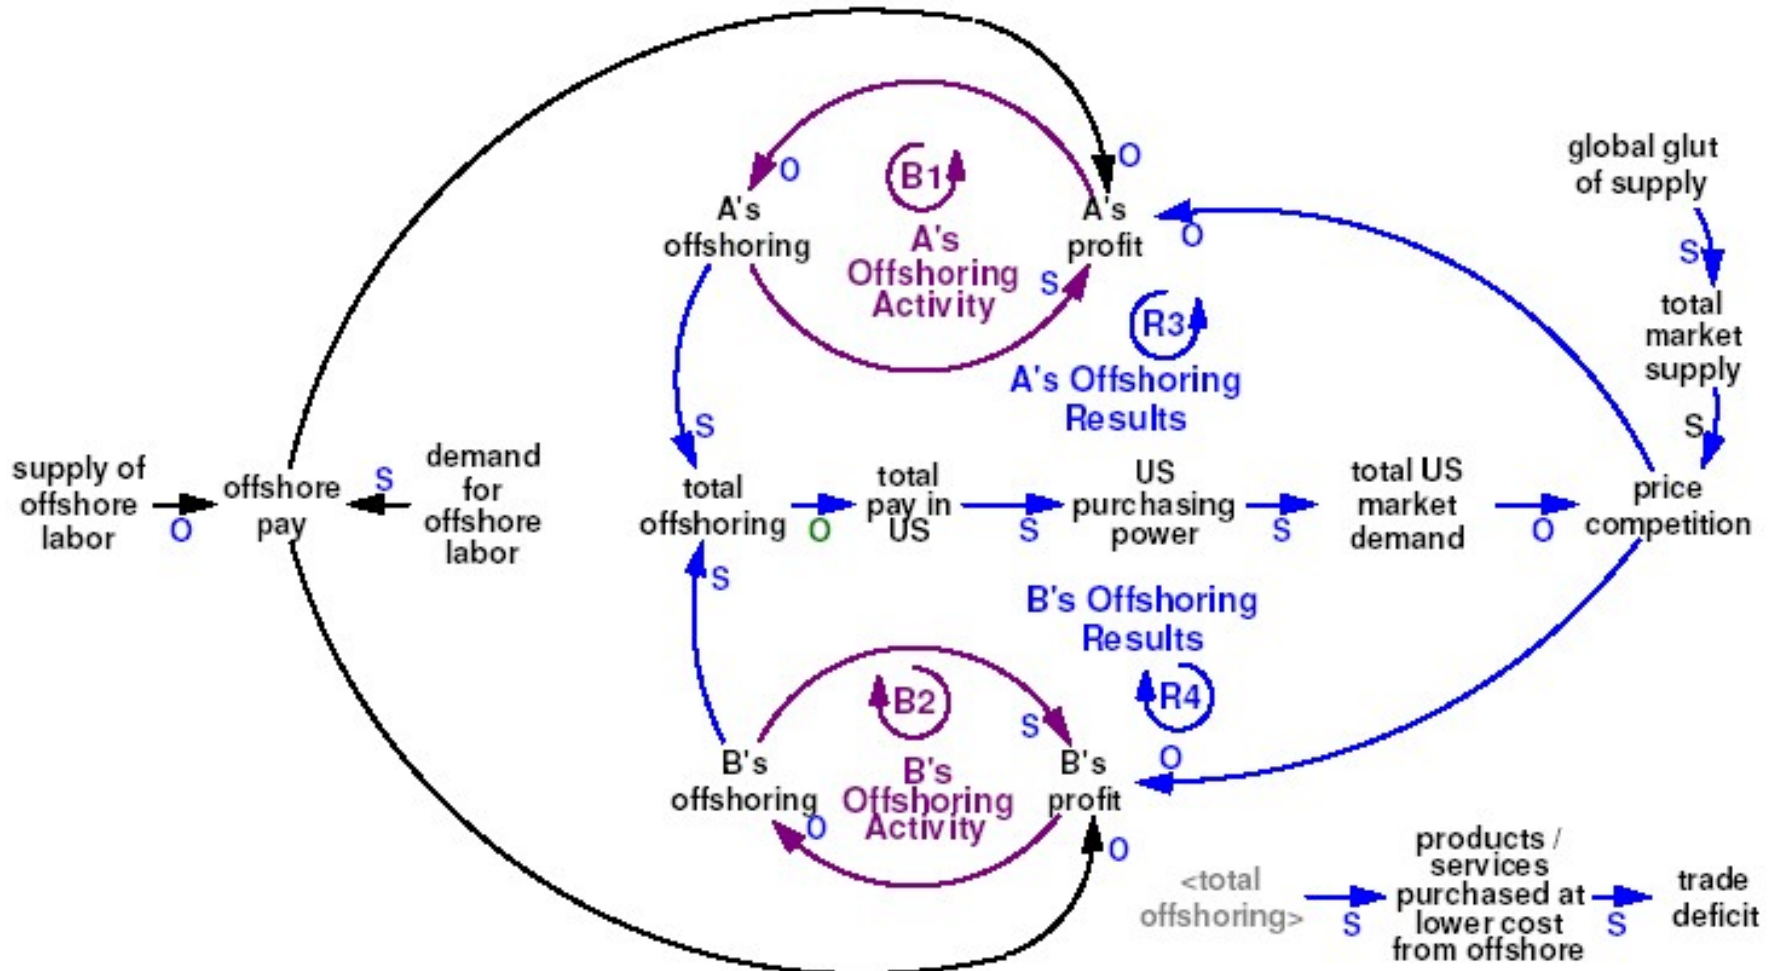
O
A's offshoring
B1
A's Offshoring Activity
O
A's profit
S
O
global glut of supply
S
total market supply
S
R3
A's Offshoring Results
S
supply of offshore labor
O
offshore pay
S
demand for offshore labor
total offshoring
O
total pay in US
S
US purchasing power
S
total US market demand
O
price competition
S
B's Offshoring Results
B2
R4
S
O
B's offshoring
O
B's Offshoring Activity
B's profit
O
<total offshoring>
S
products / services purchased at lower cost from offshore
S
trade deficit